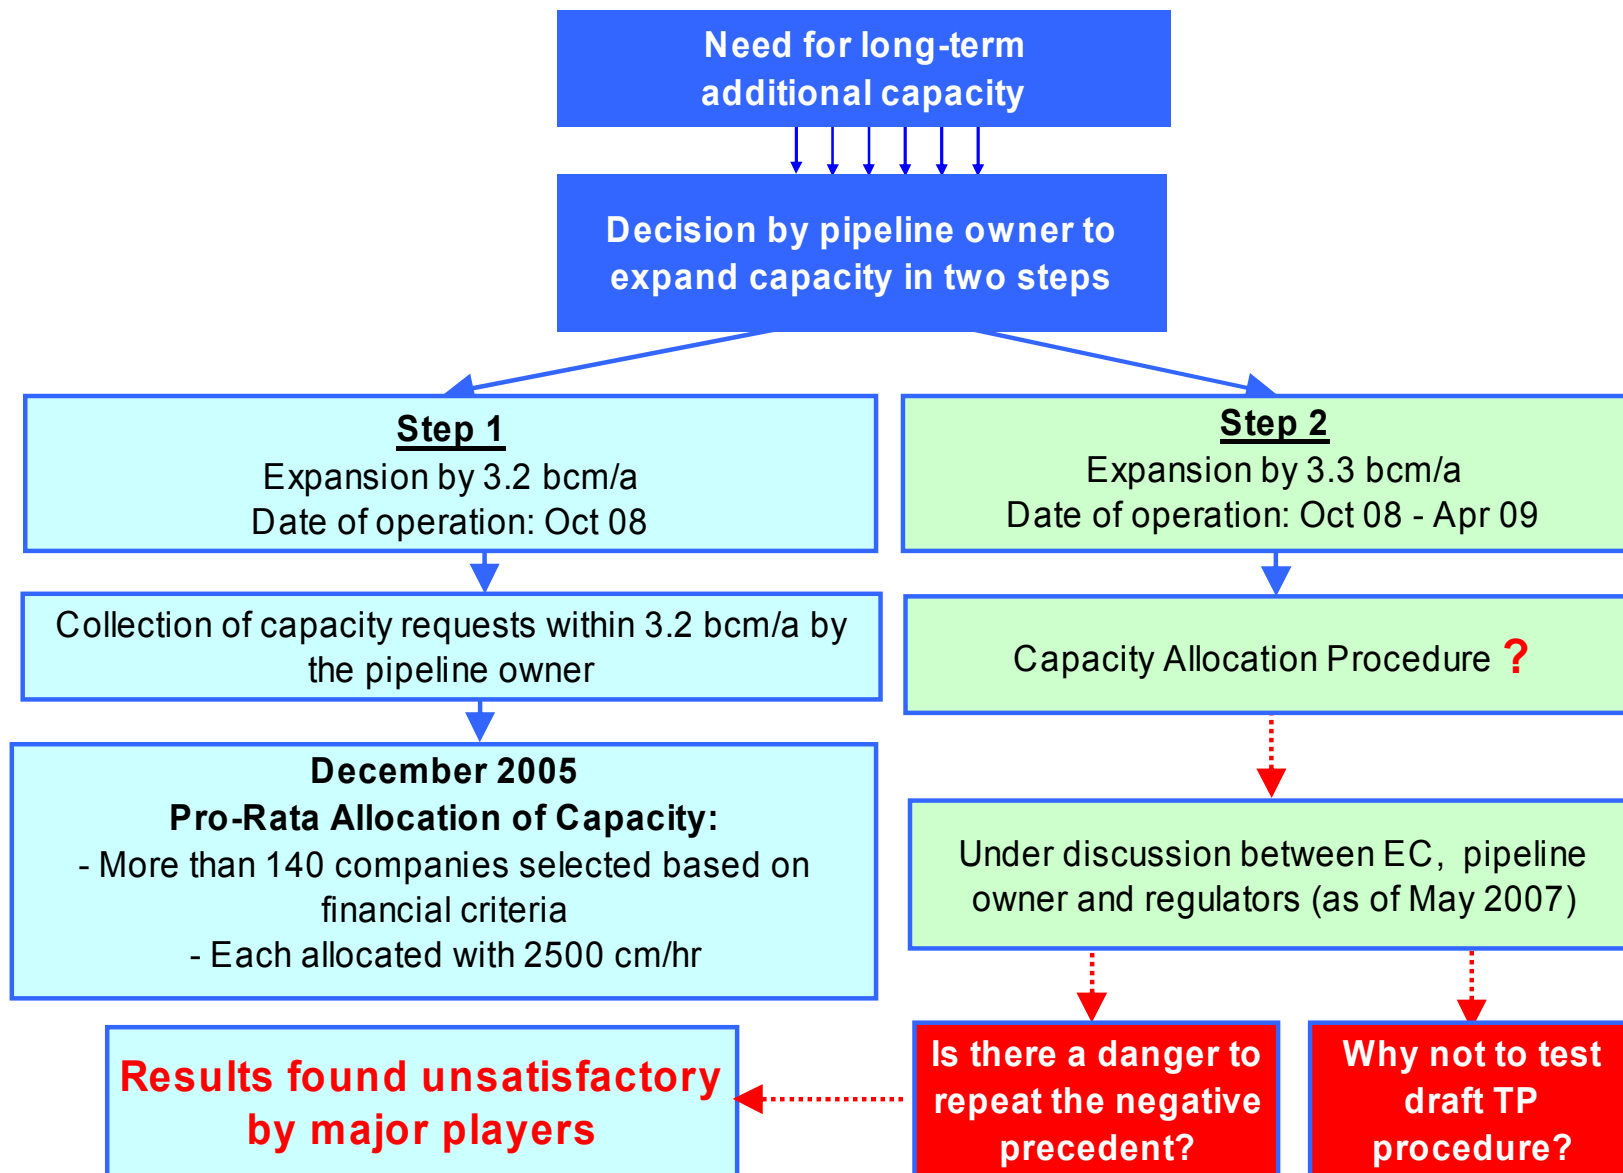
Need for long-term additional capacity

Decision by pipeline owner to expand capacity in two steps

Step 1
Expansion by 3.2 bcm/a
Date of operation: Oct 08

Step 2
Expansion by 3.3 bcm/a
Date of operation: Oct 08 - Apr 09

Collection of capacity requests within 3.2 bcm/a by the pipeline owner

Capacity Allocation Procedure ?

December 2005
Pro-Rata Allocation of Capacity:
- More than 140 companies selected based on financial criteria
- Each allocated with 2500 cm/hr

Under discussion between EC, pipeline owner and regulators (as of May 2007)

Results found unsatisfactory by major players

Is there a danger to repeat the negative precedent?

Why not to test draft TP procedure?